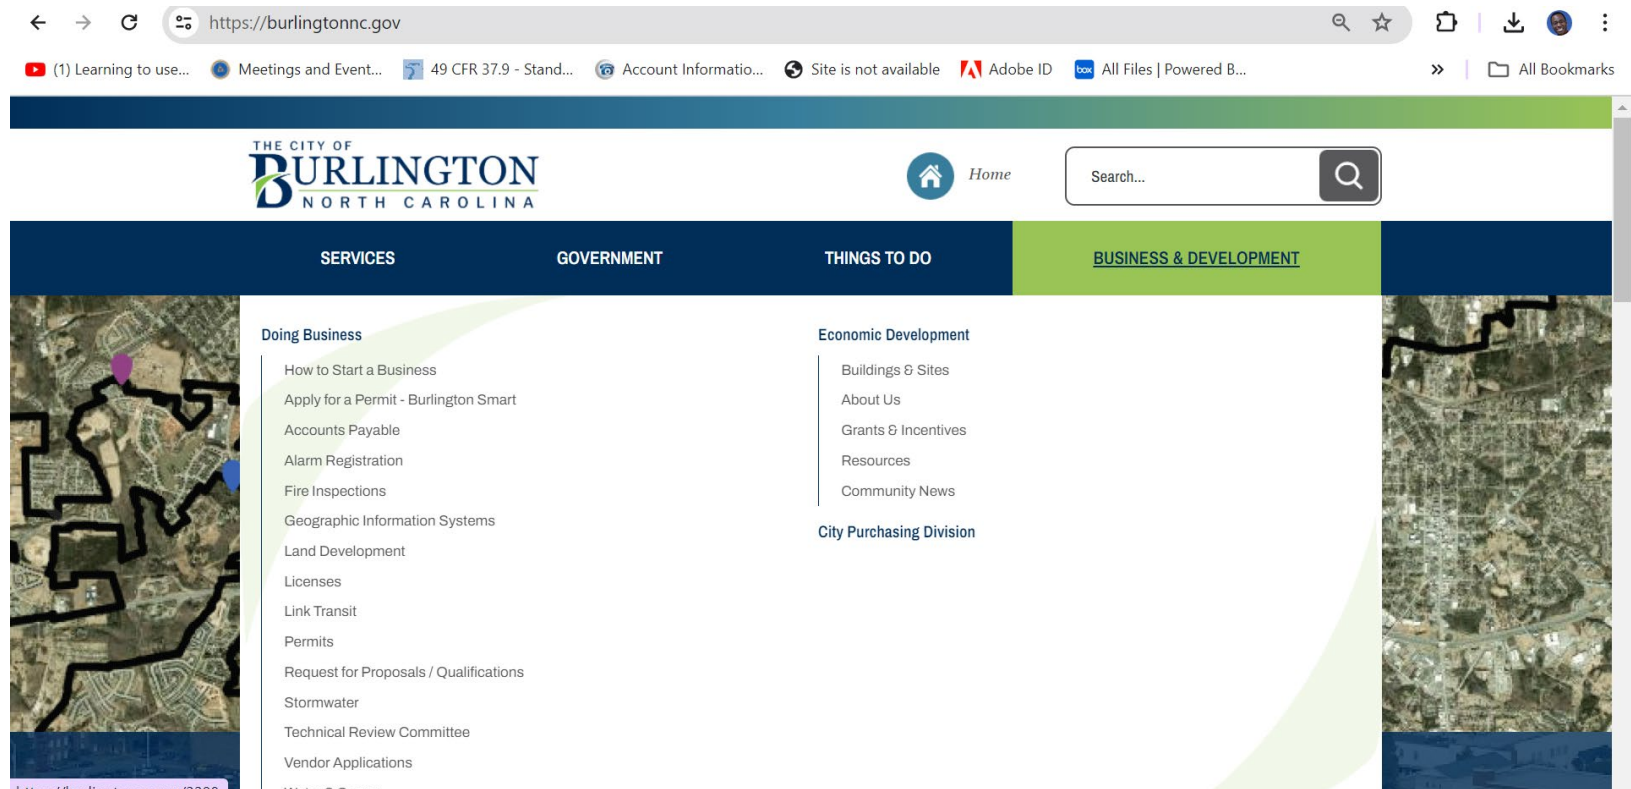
https://burlingtonnc.gov

(1) Learning to use... Meetings and Event... 49 CFR 37.9 - Stand... Account Informatio... Site is not available Adobe ID All Files | Powered B... » All Bookmarks

THE CITY OF BURLINGTON NORTH CAROLINA

Home

Search...

SERVICES GOVERNMENT THINGS TO DO BUSINESS & DEVELOPMENT

Doing Business

How to Start a Business
Apply for a Permit - Burlington Smart
Accounts Payable
Alarm Registration
Fire Inspections
Geographic Information Systems
Land Development
Licenses
Link Transit
Permits
Request for Proposals / Qualifications
Stormwater
Technical Review Committee
Vendor Applications
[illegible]

Economic Development

Buildings & Sites
About Us
Grants & Incentives
Resources
Community News

City Purchasing Division

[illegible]